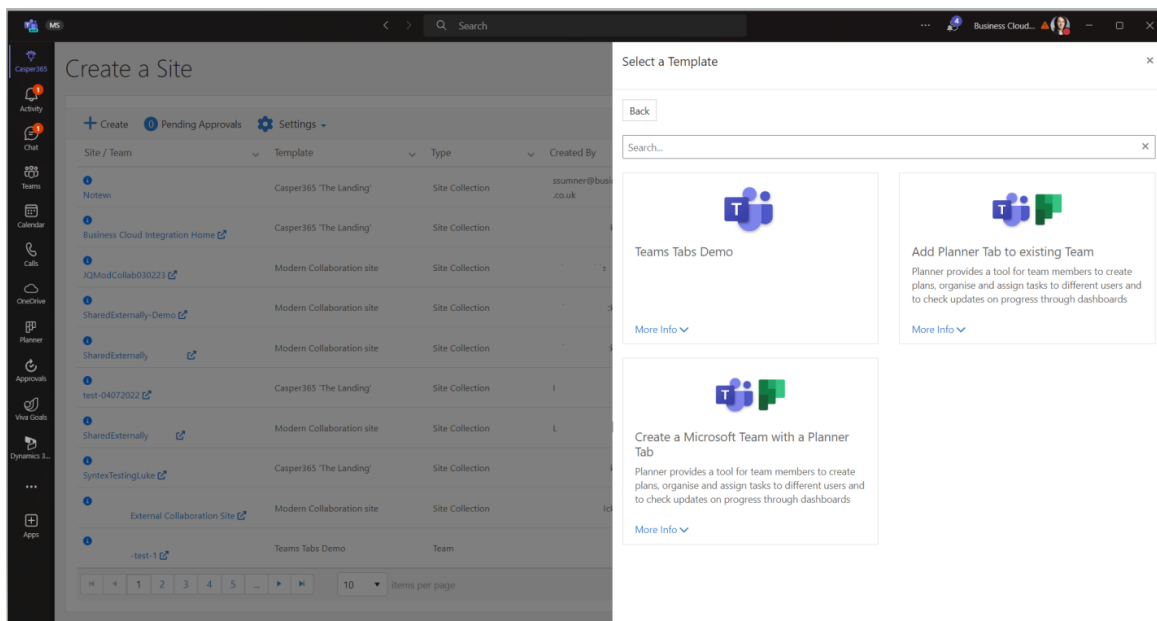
MS
Search
Business Cloud...

Casper365
Activity
Chat
Teams
Calendar
Calls
OneDrive
Planner
Approvals
Viva Goals
Dynamics 3...
...
Apps

Create a Site

Create Pending Approvals Settings

| Site / Team | Template | Type | Created By |
|---|---|---|---|
| Notewi | Casper365 'The Landing' | Site Collection | ssumner@busi .co.uk |
| Business Cloud Integration Home | Casper365 'The Landing' | Site Collection | |
| JQModCollab030223 | Modern Collaboration site | Site Collection | |
| SharedExternally-Demo | Modern Collaboration site | Site Collection | |
| SharedExternally | Modern Collaboration site | Site Collection | |
| test-04072022 | Casper365 'The Landing' | Site Collection | |
| SharedExternally | Modern Collaboration site | Site Collection | |
| SyntexTestingLuke | Casper365 'The Landing' | Site Collection | |
| External Collaboration Site | Modern Collaboration site | Site Collection | |
| -test-1 | Teams Tabs Demo | Team | |

1 2 3 4 5 ... 10 items per page

Select a Template
Back
Search...

Teams Tabs Demo
More Info

Add Planner Tab to existing Team
Planner provides a tool for team members to create plans, organise and assign tasks to different users and to check updates on progress through dashboards
More Info

Create a Microsoft Team with a Planner Tab
Planner provides a tool for team members to create plans, organise and assign tasks to different users and to check updates on progress through dashboards
More Info